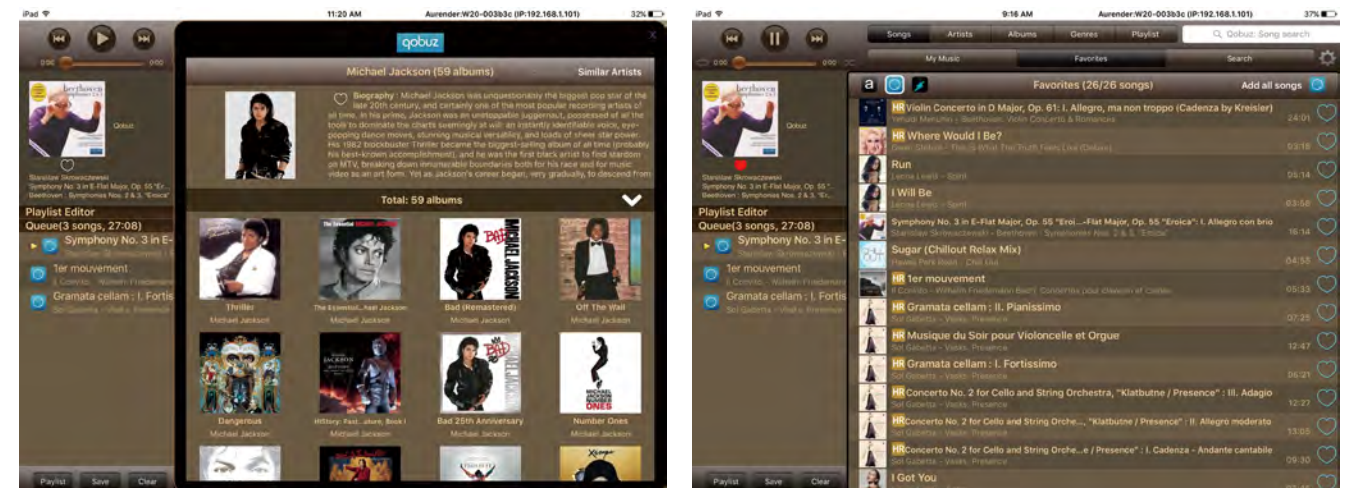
iPad
11:20 AM
Aurender:W20-003b3c (IP:192.168.1.101)
32%

0:00
0:00

Qobuz

Stanislaw Skrowaczewski
Symphony No. 3 in E-Flat Major, Op. 55 "Er...
Beethoven : Symphonies Nos. 2 & 3, "Eroica"

Playlist Editor
Queue(3 songs, 27:08)
Symphony No. 3 in E-
Stanislaw Skrowaczewski
1er mouvement
Il Convito - Wilhelm Friedemann
Gramata cellam : I. Fortiss
Sol Gabetta - Vasks: Presence

Playlist
Save
Clear

qobuz
X
Michael Jackson (59 albums)
Similar Artists

Biography : Michael Jackson was unquestionably the biggest pop star of the late 20th century, and certainly one of the most popular recording artists of all time. In his prime, Jackson was an unstoppable juggernaut, possessed of all the tools to dominate the charts seemingly at will: an instantly identifiable voice, eye-popping dance moves, stunning musical versatility, and loads of sheer star power. His 1982 blockbuster Thriller became the biggest-selling album of all time (probably his best-known accomplishment), and he was the first black artist to find stardom on MTV, breaking down innumerable barriers both for his race and for music video as an art form. Yet as Jackson's career began, very gradually, to descend from

Total: 59 albums

Thriller
Michael Jackson
The Essential...hael Jackson
Michael Jackson
Bad (Remastered)
Michael Jackson
Off The Wall
Michael Jackson
Dangerous
Michael Jackson
HIStory: Past...uture, Book I
Michael Jackson
Bad 25th Anniversary
Michael Jackson
Number Ones
Michael Jackson

iPad
9:16 AM
Aurender:W20-003b3c (IP:192.168.1.101)
37%

Songs
Artists
Albums
Genres
Playlist
Qobuz: Song search
My Music
Favorites
Search

Favorites (26/26 songs)
Add all songs

HR Violin Concerto in D Major, Op. 61: I. Allegro, ma non troppo (Cadenza by Kreisler)
Yehudi Menuhin - Beethoven: Violin Concerto & Romances
24:01
HR Where Would I Be?
Gwen Stefani - This Is What The Truth Feels Like (Deluxe)
03:16
Run
Leona Lewis - Spirit
05:14
I Will Be
Leona Lewis - Spirit
03:58
Symphony No. 3 in E-Flat Major, Op. 55 "Eroi...-Flat Major, Op. 55 "Eroica": I. Allegro con brio
Stanislaw Skrowaczewski - Symphonies Nos. 2 & 3, "Eroica"
16:14
Sugar (Chillout Relax Mix)
Hawaii Pere Rosé - Chill Out
04:58
HR 1er mouvement
Il Convito - Wilhelm Friedemann Bach: Concertos pour clavecin et cordes
05:33
HR Gramata cellam : II. Pianissimo
Sol Gabetta - Vasks: Presence
07:25
HR Musique du Soir pour Violoncelle et Orgue
Sol Gabetta - Vasks: Presence
12:47
HR Gramata cellam : I. Fortissimo
Sol Gabetta - Vasks: Presence
06:21
HR Concerto No. 2 for Cello and String Orchestra, "Klatbutne / Presence" : III. Adagio
Sol Gabetta - Vasks: Presence
12:27
HR Concerto No. 2 for Cello and String Orche..., "Klatbutne / Presence" : II. Allegro moderato
Sol Gabetta - Vasks: Presence
13:05
HR Concerto No. 2 for Cello and String Orche...e / Presence" : I. Cadenza - Andante cantabile
Sol Gabetta - Vasks: Presence
09:30
I Got You

Qobuz

Stanislaw Skrowaczewski
Symphony No. 3 in E-Flat Major, Op. 55 "Er...
Beethoven : Symphonies Nos. 2 & 3, "Eroica"

Playlist Editor
Queue(3 songs, 27:08)
Symphony No. 3 in E-
Stanislaw Skrowaczewski
1er mouvement
Il Convito - Wilhelm Friedemann
Gramata cellam : I. Fortiss
Sol Gabetta - Vasks: Presence

Playlist
Save
Clear